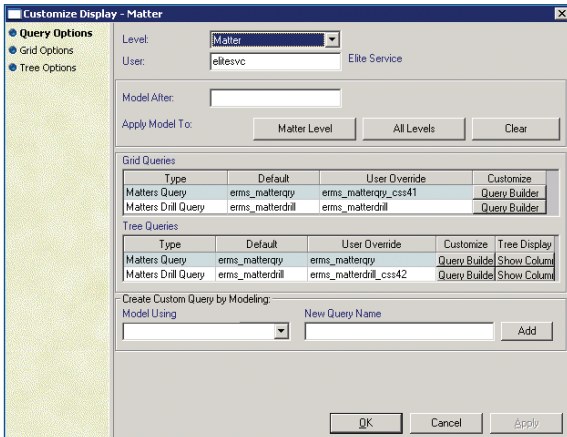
Customize Display - Matter

Query Options
Grid Options
Tree Options

Level: Matter
User: elitesvc Elite Service

Model After:
Apply Model To: Matter Level All Levels Clear

Grid Queries

| Type | Default | User Override | Customize |
|---|---|---|---|
| Matters Query | erms_matterqry | erms_matterqry_css41 | Query Builder |
| Matters Drill Query | erms_matterdrill | erms_matterdrill | Query Builder |

Tree Queries

| Type | Default | User Override | Customize | Tree Display |
|---|---|---|---|---|
| Matters Query | erms_matterqry | erms_matterqry | Query Builde | Show Colum |
| Matters Drill Query | erms_matterdrill | erms_matterdrill_css42 | Query Builde | Show Colum |

Create Custom Query by Modeling:
Model Using
New Query Name
Add

OK Cancel Apply